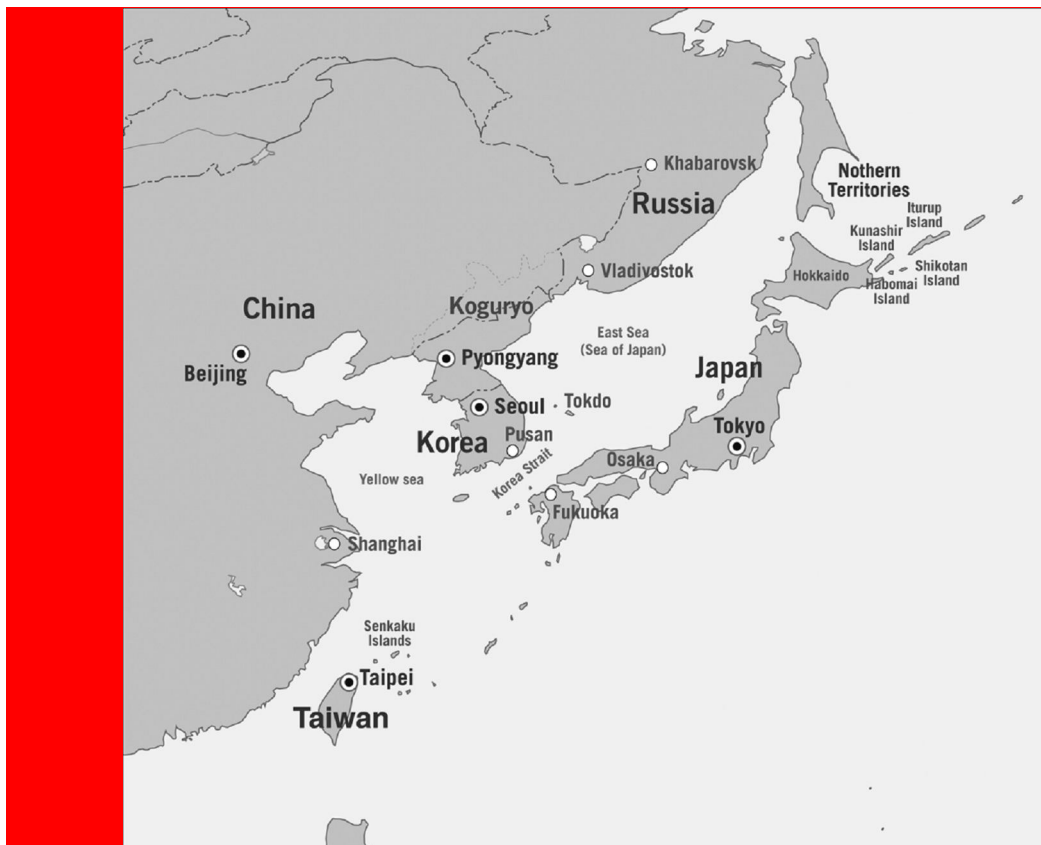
Khabarovsk
Russia
Nothern Territories
Iturup Island
Kunashir Island
Shikotan Island
Habomai Island
Hokkaido
Vladivostok
China
Koguryo
East Sea (Sea of Japan)
Beijing
Pyongyang
Japan
Seoul
Tokdo
Korea
Pusan
Tokyo
Korea Strait
Yellow sea
Osaka
Fukuoka
Shanghai
Senkaku Islands
Taipei
Taiwan